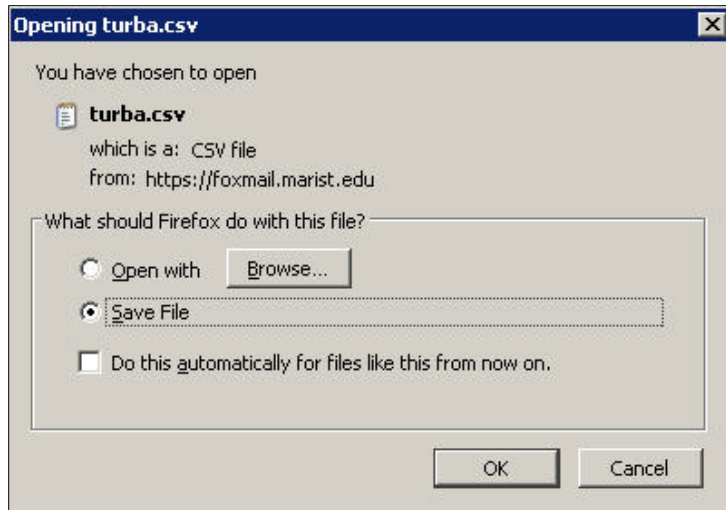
Opening turba.csv

You have chosen to open

turba.csv

which is a: CSV file

from: https://foxmail.marist.edu

What should Firefox do with this file?

Open with

Browse...

Save File

Do this automatically for files like this from now on.

OK

Cancel